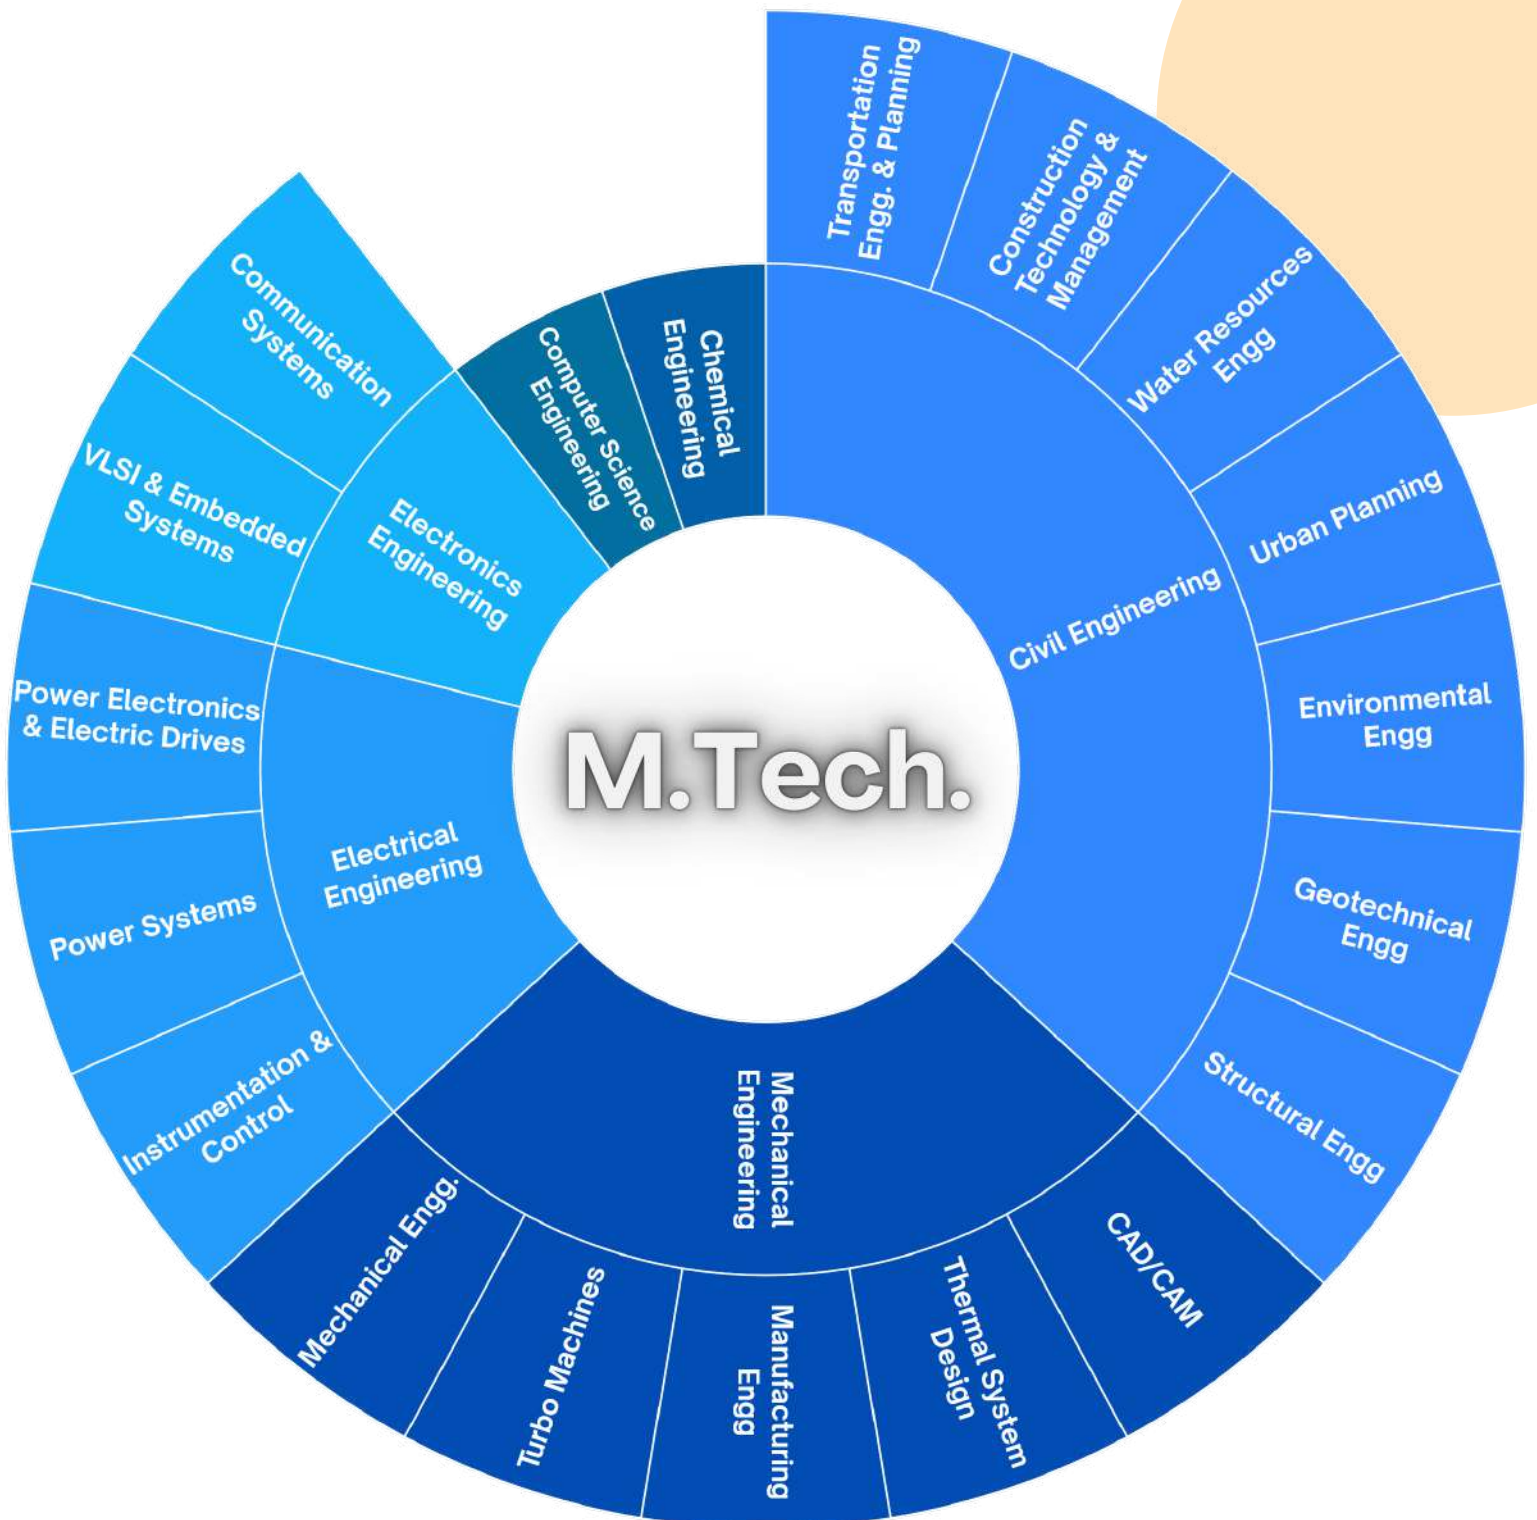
M.Tech.

Civil Engineering

Transportation Engg. & Planning

Construction Technology & Management

Water Resources Engg

Urban Planning

Environmental Engg

Geotechnical Engg

Structural Engg

Mechanical Engineering

CAD/CAM

Thermal System Design

Manufacturing Engg

Turbo Machines

Mechanical Engg.

Electrical Engineering

Instrumentation & Control

Power Systems

Power Electronics & Electric Drives

Electronics Engineering

VLSI & Embedded Systems

Communication Systems

Computer Science Engineering

Chemical Engineering